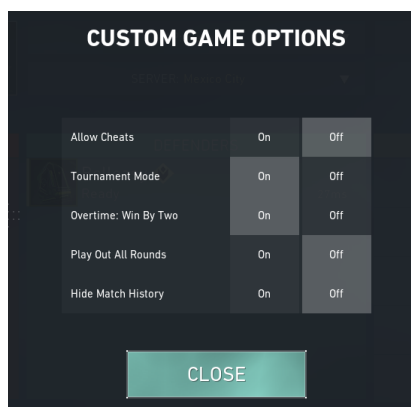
CUSTOM GAME OPTIONS

| | | |
|---|---|---|
| Allow Cheats | On | Off |
| Tournament Mode | On | Off |
| Overtime: Win By Two | On | Off |
| Play Out All Rounds | On | Off |
| Hide Match History | On | Off |

CLOSE